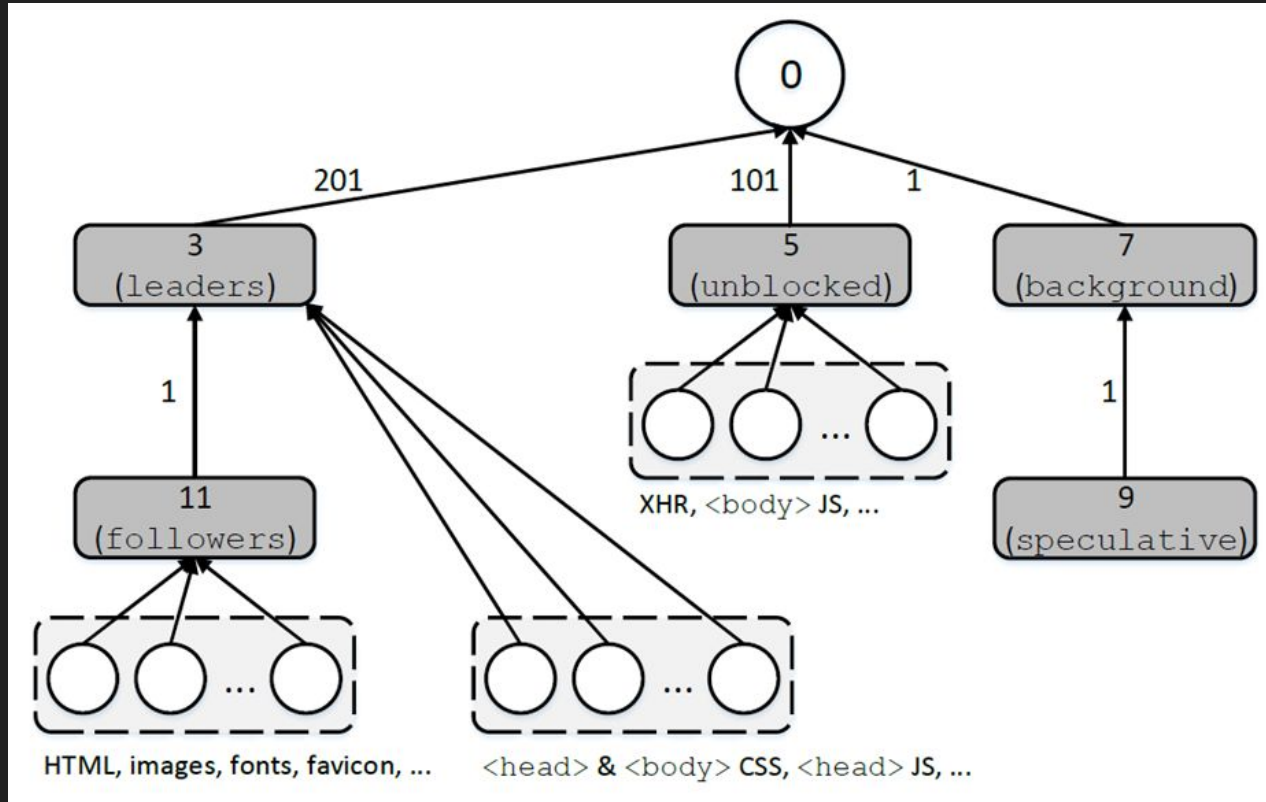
0

201

101

1

3
(leaders)

5
(unblocked)

7
(background)

1

...

1

XHR, <body> JS, ...

11
(followers)

9
(speculative)

...

...

HTML, images, fonts, favicon, ...

<head> & <body> CSS, <head> JS, ...